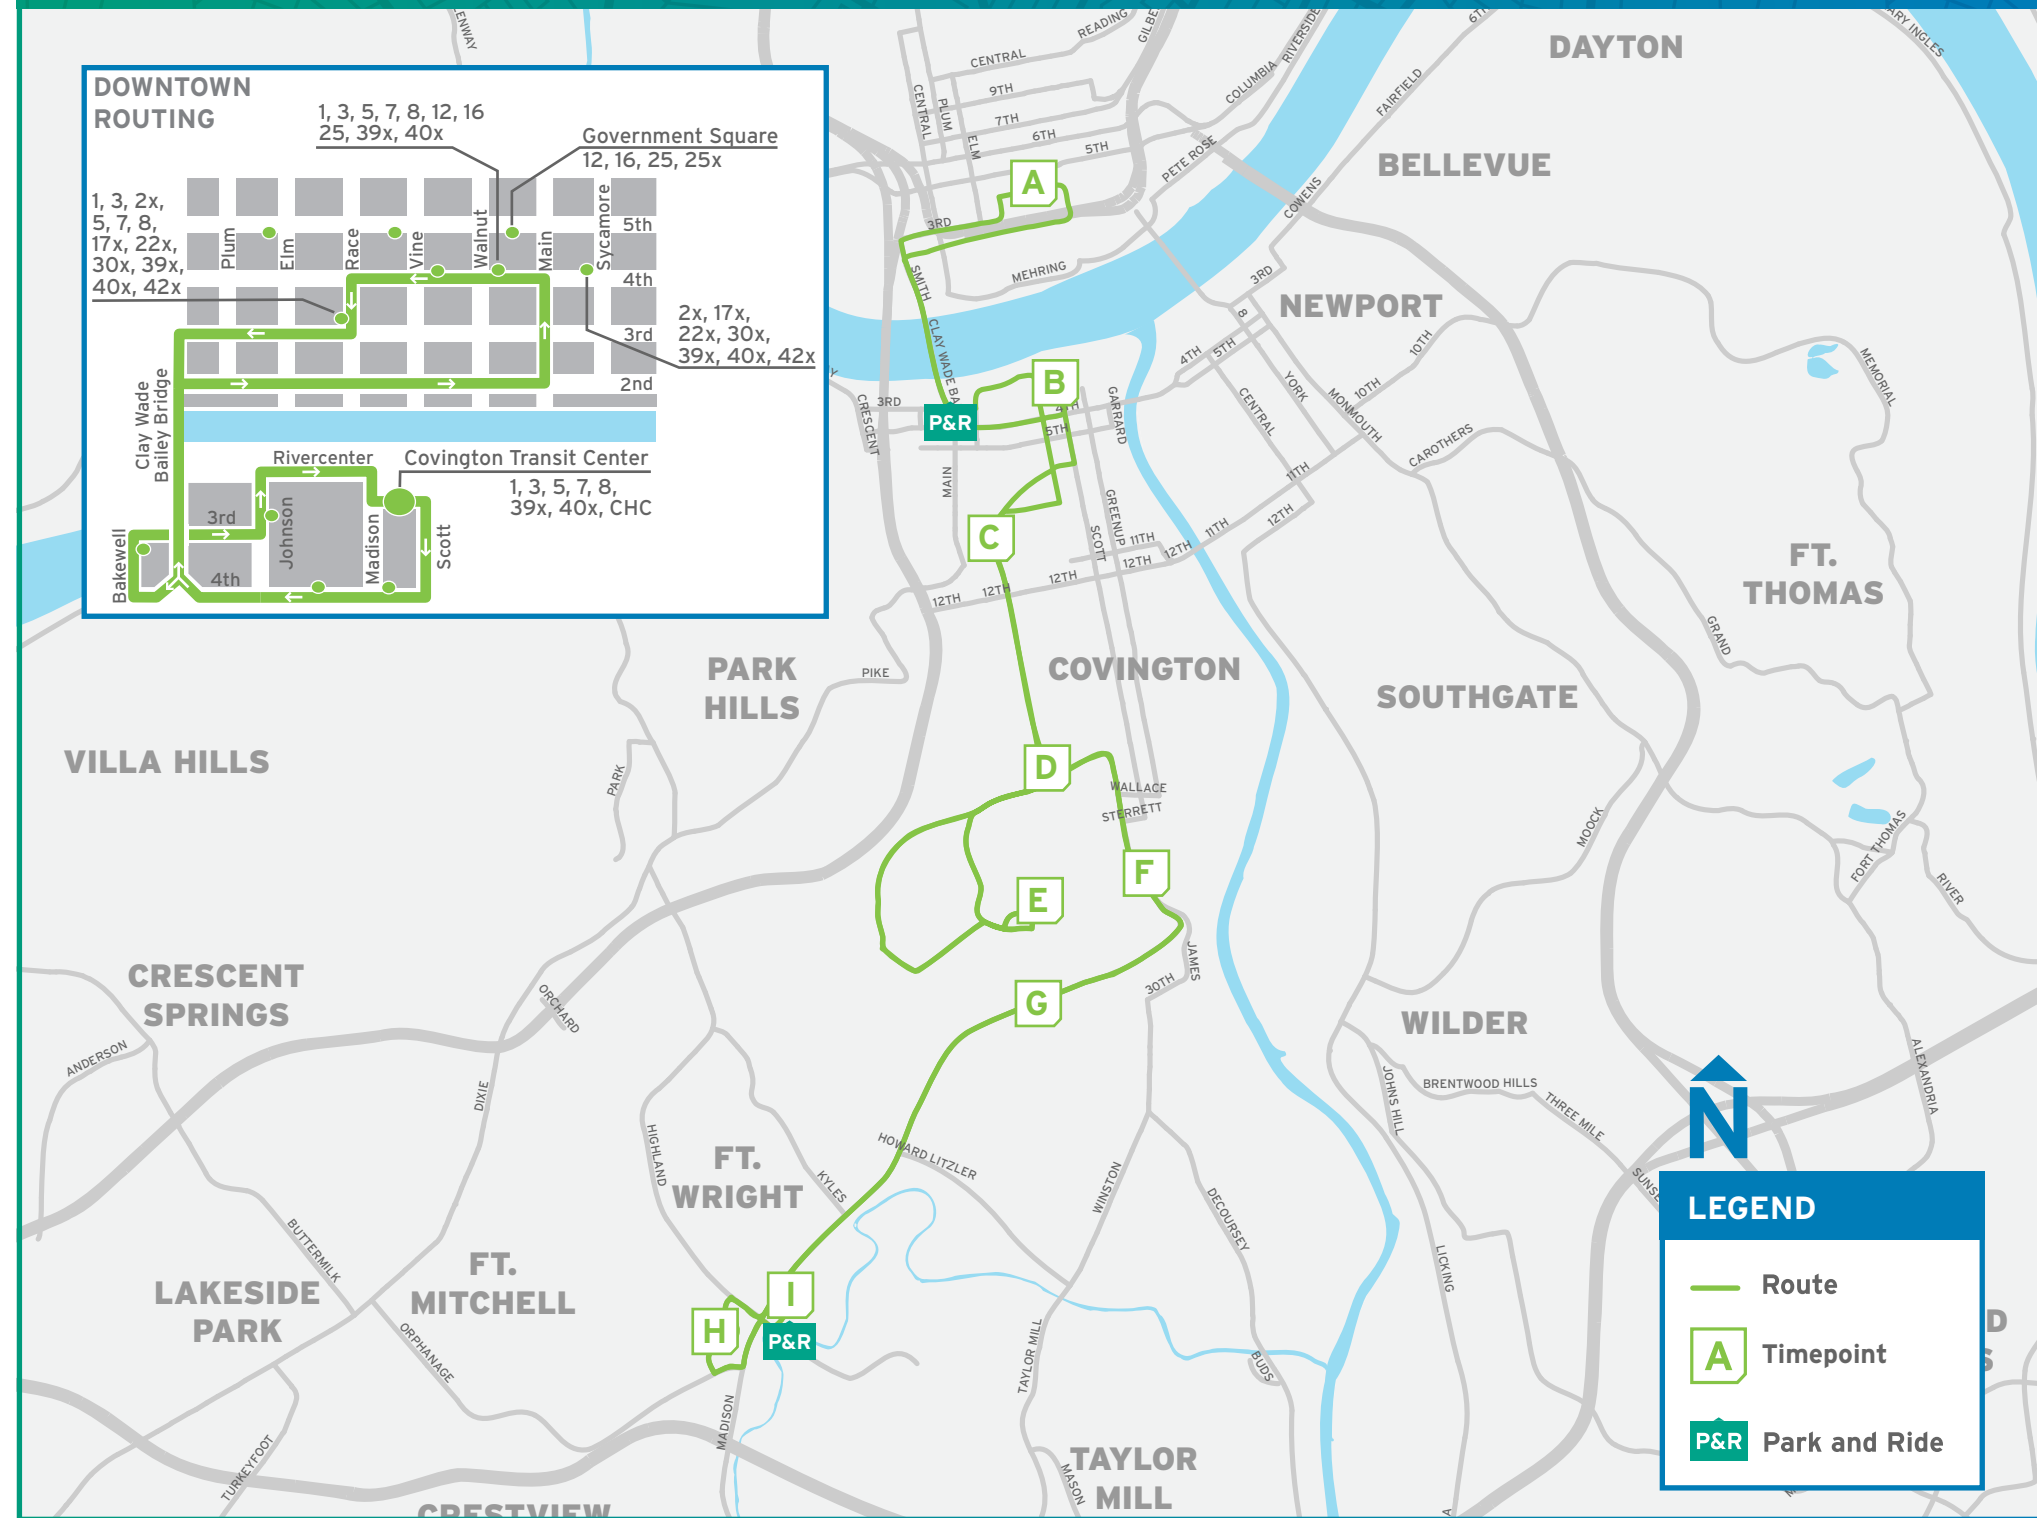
DOWNTOWN ROUTING

1, 3, 5, 7, 8, 12, 16
25, 39x, 40x

Government Square
12, 16, 25, 25x

1, 3, 2x, 5, 7, 8, 17x, 22x, 30x, 39x, 40x, 42x

Plum Elm Race Vine Walnut Main Sycamore

5th
4th
3rd
2nd

2x, 17x, 22x, 30x, 39x, 40x, 42x

Clay Wade Bailey Bridge

Rivercenter
Covington Transit Center
1, 3, 5, 7, 8, 39x, 40x, CHC

3rd
4th
Bakewell
Johnson
Madison
Scott

DAYTON
BELLEVUE
NEWPORT
FT. THOMAS
SOUTHGATE
COVINGTON
PARK HILLS
VILLA HILLS
CRESCENT SPRINGS
LAKESIDE PARK
FT. MITCHELL
FT. WRIGHT
WILDER
TAYLOR MILL
CRESTVIEW

CENTRAL
9TH
7TH
6TH
5TH
3RD
READING
COLUMBIA
RIVERSIDE
PETE ROSE
COWENS
FAIRFIELD
MEHRING
SMITH
CLAY WADE BA
3RD
CRESCENT
MAIN
4TH
5TH
GARRARD
GREENUP
SCOTT
11TH
12TH
CENTRAL
YORK
MONMOUTH
10TH
CAROTHERS
MEMORIAL
GRAND
12TH
PIKE
PARK
WALLACE
STERRETT
JAMES
30TH
MOOCK
FORT THOMAS
RIVER
ORCHARD
ANDERSON
DIXIE
HIGHLAND
KYLES
HOWARD LITZLER
WINSTON
DECOURSEY
LICKING
JOHNS HILL
BRENTWOOD HILLS
THREE MILE
ALEXANDRIA
BUTTERMILK
ORPHANAGE
TURKEYFOOT
MADISON
TAYLOR MILL
MASON
BUDS

A B C D E F G H I
P&R
P&R

N

LEGEND
Route
A Timepoint
P&R Park and Ride